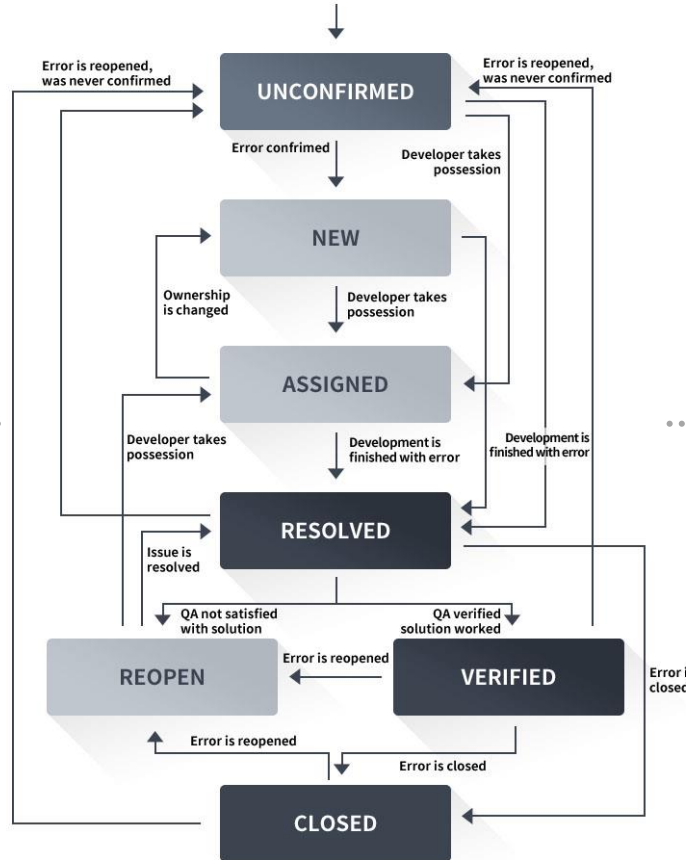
Error is reopened, was never confirmed

UNCONFIRMED

Error is reopened, was never confirmed

Error confirmed

Developer takes possession

NEW

Ownership is changed

Developer takes possession

ASSIGNED

Developer takes possession

Development is finished with error

Development is finished with error

RESOLVED

Issue is resolved

QA not satisfied with solution

QA verified solution worked

REOPEN

Error is reopened

VERIFIED

Error i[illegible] close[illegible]

Error is reopened

Error is closed

CLOSED